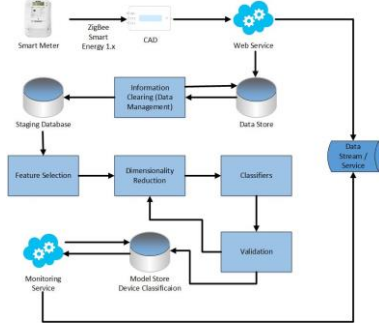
Smart Meter

ZigBee Smart Energy 1.x

CAD

Web Service

Information Clearing (Data Management)

Staging Database

Data Store

Data Stream / Service

Feature Selection

Dimensionality Reduction

Classifiers

Validation

Monitoring Service

Model Store Device Classificaion